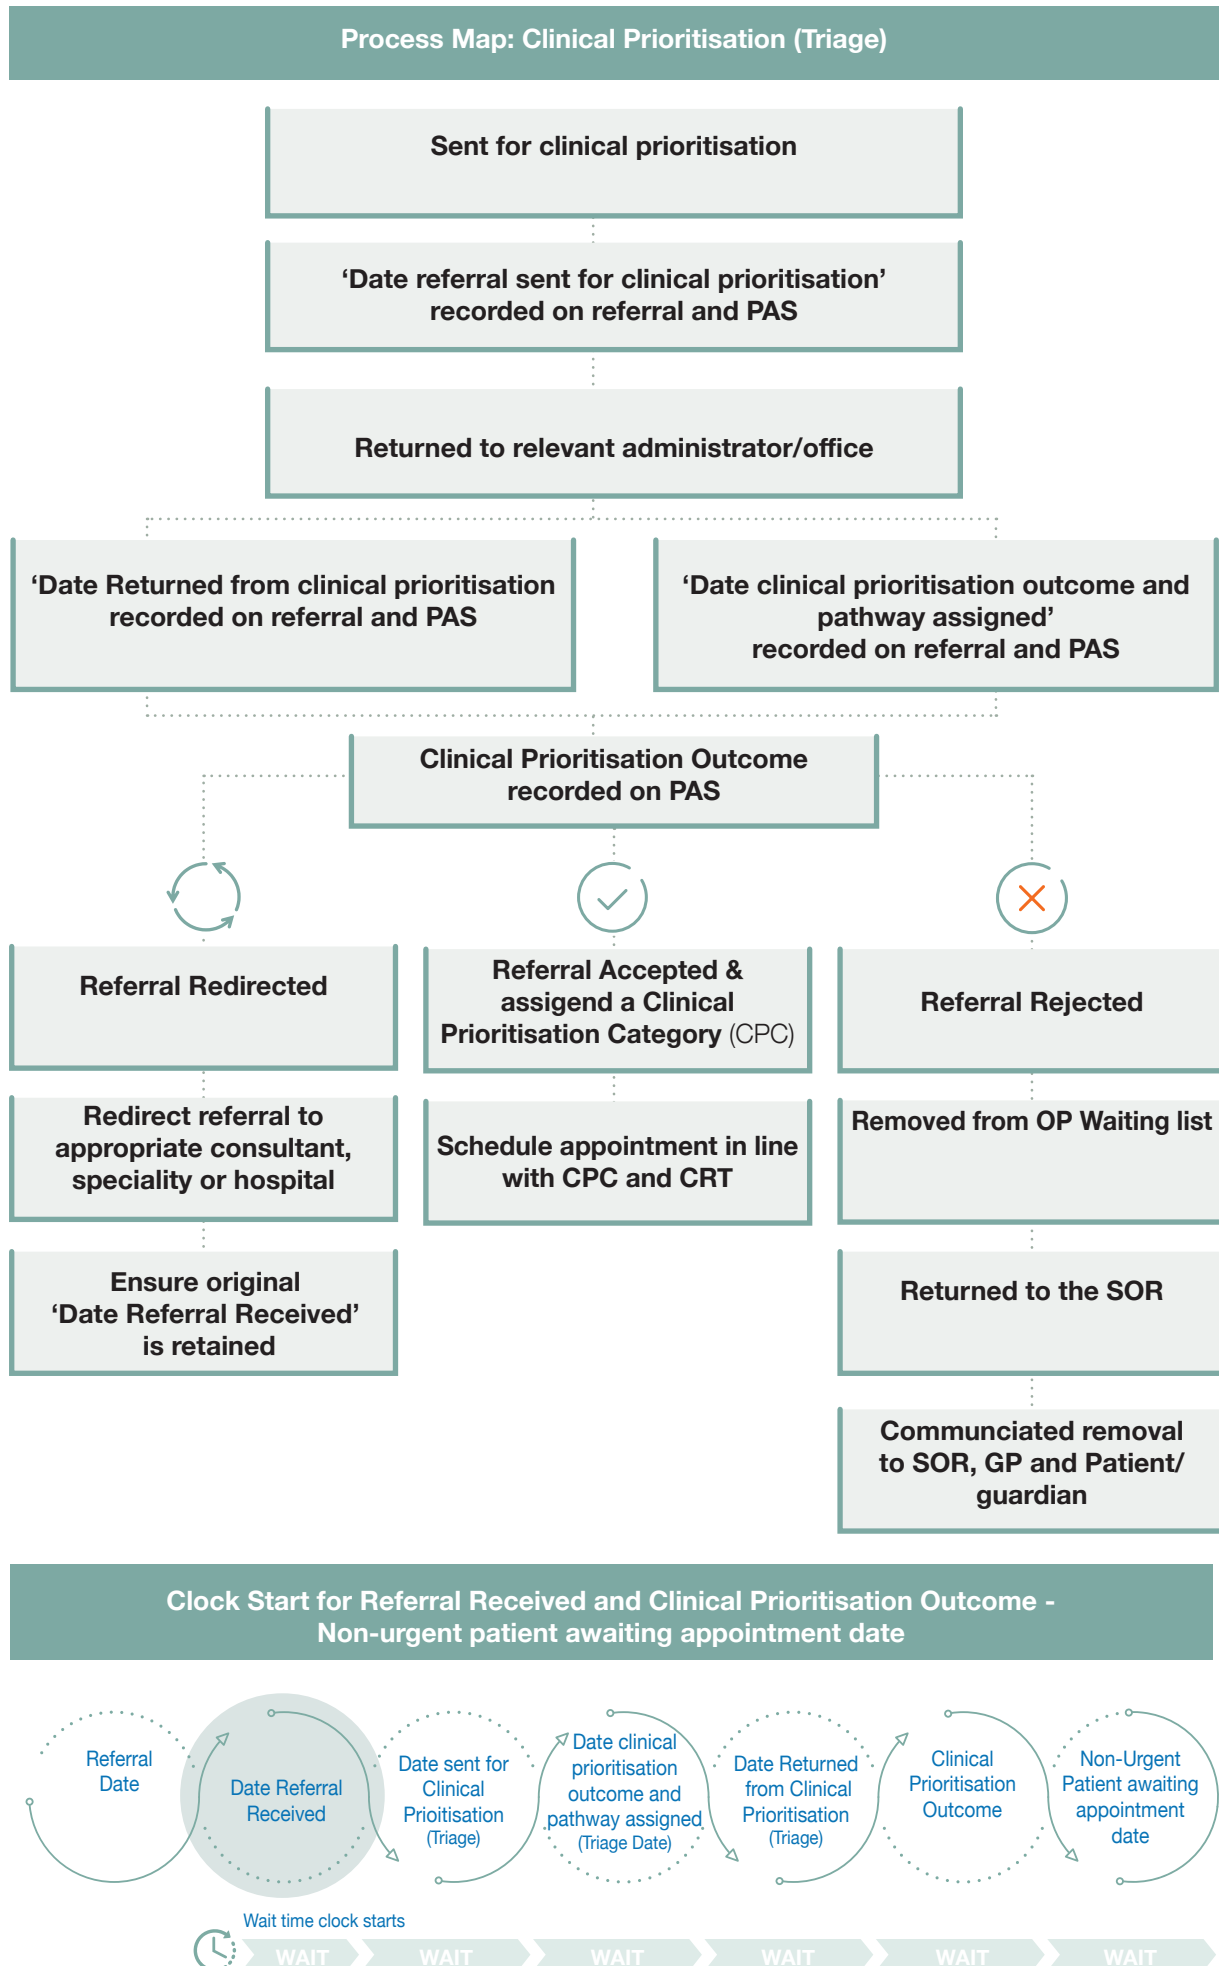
Process Map: Clinical Prioritisation (Triage)

Sent for clinical prioritisation

'Date referral sent for clinical prioritisation' recorded on referral and PAS

Returned to relevant administrator/office

'Date Returned from clinical prioritisation recorded on referral and PAS

'Date clinical prioritisation outcome and pathway assigned' recorded on referral and PAS

Clinical Prioritisation Outcome recorded on PAS

Referral Redirected

Referral Accepted & assigend a Clinical Prioritisation Category (CPC)

Referral Rejected

Redirect referral to appropriate consultant, speciality or hospital

Schedule appointment in line with CPC and CRT

Removed from OP Waiting list

Ensure original 'Date Referral Received' is retained

Returned to the SOR

Communciated removal to SOR, GP and Patient/ guardian

Clock Start for Referral Received and Clinical Prioritisation Outcome - Non-urgent patient awaiting appointment date

Referral Date

Date Referral Received

Date sent for Clinical Prioitisation (Triage)

Date clinical prioritisation outcome and pathway assigned (Triage Date)

Date Returned from Clinical Prioritisation (Triage)

Clinical Prioritisation Outcome

Non-Urgent Patient awaiting appointment date

Wait time clock starts

WAIT WAIT WAIT WAIT WAIT WAIT